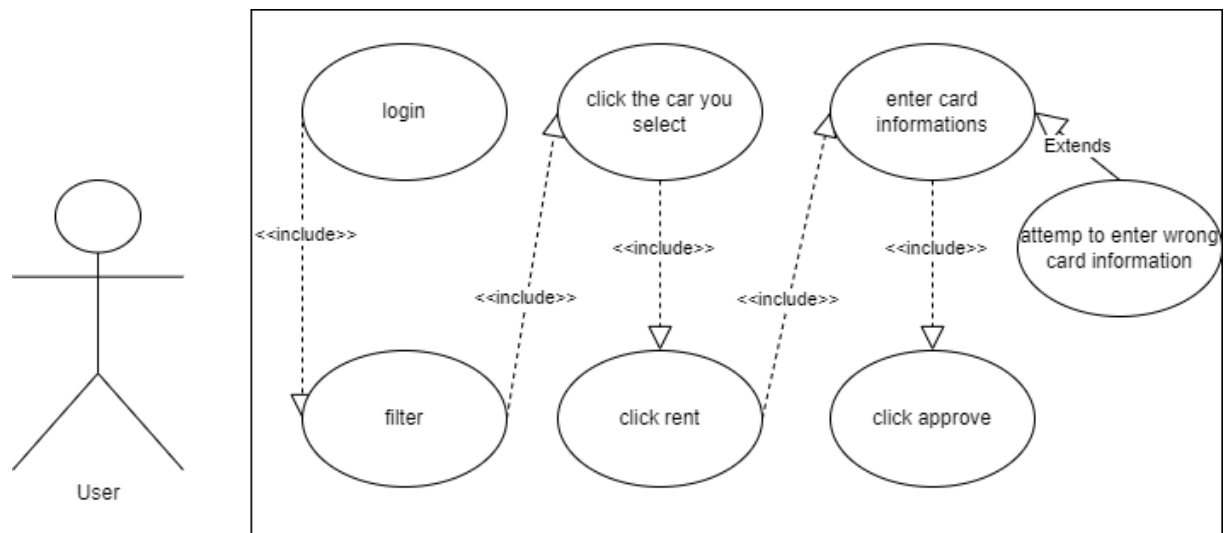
login

click the car you select

enter card informations

Extends

attemp to enter wrong card information

<<include>>

<<include>>

<<include>>

<<include>>

<<include>>

filter

click rent

click approve

User